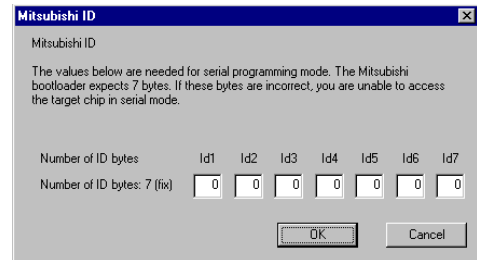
Mitsubishi ID

Mitsubishi ID

The values below are needed for serial programming mode. The Mitsubishi bootloader expects 7 bytes. If these bytes are incorrect, you are unable to access the target chip in serial mode.

| Number of ID bytes | Id1 | Id2 | Id3 | Id4 | Id5 | Id6 | Id7 |
|---|---|---|---|---|---|---|---|
| Number of ID bytes: 7 (fix) | 0 | 0 | 0 | 0 | 0 | 0 | 0 |

OK

Cancel